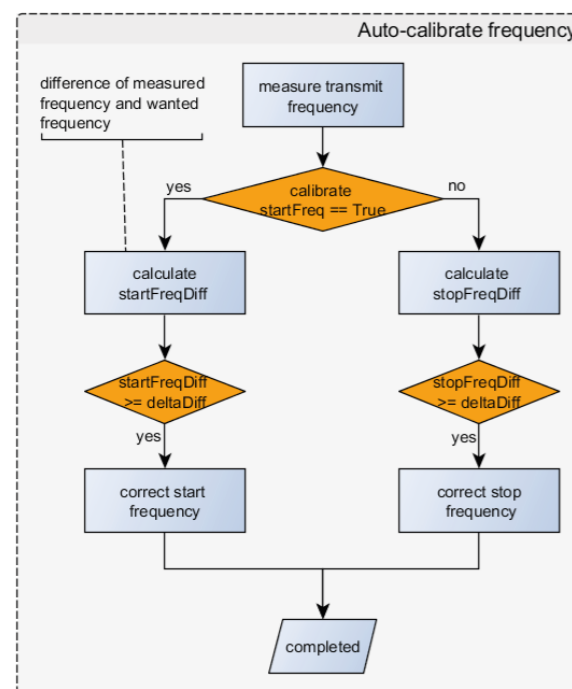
Auto-calibrate frequency

difference of measured frequency and wanted frequency

measure transmit frequency

calibrate startFreq == True

yes

no

calculate startFreqDiff

calculate stopFreqDiff

startFreqDiff >= deltaDiff

stopFreqDiff >= deltaDiff

yes

yes

correct start frequency

correct stop frequency

completed